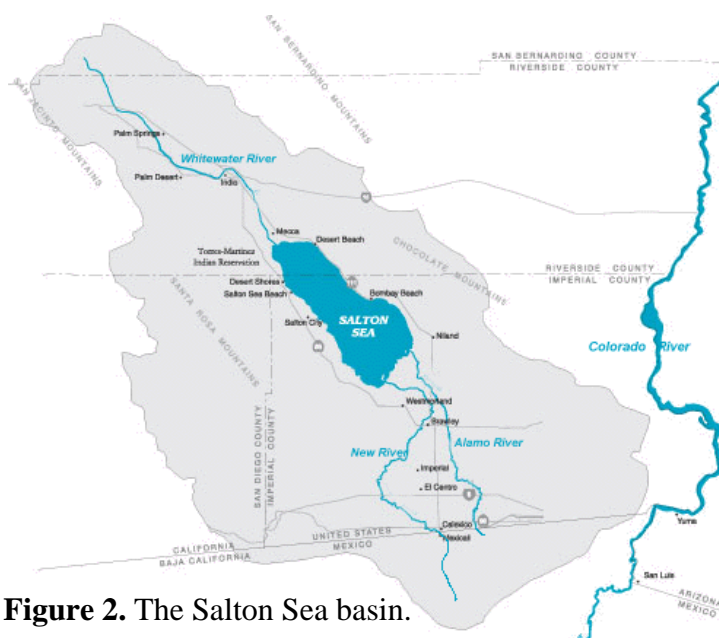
SAN BERNARDINO MOUNTAINS

SAN BERNARDINO COUNTY
RIVERSIDE COUNTY

SAN JACINTO MOUNTAINS

Palm Springs

Whitewater River

Palm Desert

Indio

Mecca

Desert Beach

Torres-Martinez Indian Reservation

CHOCOLATE MOUNTAINS

RIVERSIDE COUNTY
IMPERIAL COUNTY

Desert Shores

Salton Sea Beach

Bombay Beach

SANTA ROSA MOUNTAINS

Salton City

SALTON SEA

Niland

Colorado River

Westmorland

Brawley

Alamo River

New River

SAN DIEGO COUNTY
IMPERIAL COUNTY

Imperial

El Centro

Calexico

Mexicali

UNITED STATES
MEXICO

CALIFORNIA
BAJA CALIFORNIA

Yuma

San Luis

ARIZONA
MEXICO

Figure 2. The Salton Sea basin.